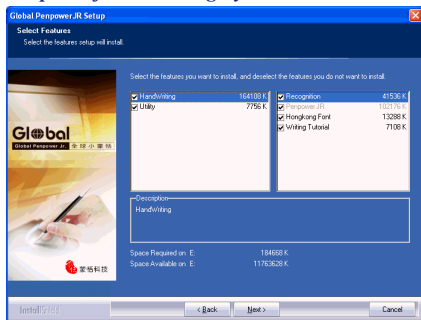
Global PenpowerJR Setup

Select Features
Select the features setup will install.

Gl◎bal
Global Penpower Jr. 全球小蒙恬

蒙恬科技

Select the features you want to install, and deselect the features you do not want to install.

| | |
|---|---|
| HandWriting | 164108 K |
| Utility | 7756 K |

| | |
|---|---|
| Recognition | 41536 K |
| Penpower JR | 102176 K |
| Hongkong Font | 13288 K |
| Writing Tutorial | 7108 K |

Description
HandWriting

Space Required on E: 184668 K
Space Available on E: 11763628 K

InstallShield

< Back
Next >
Cancel